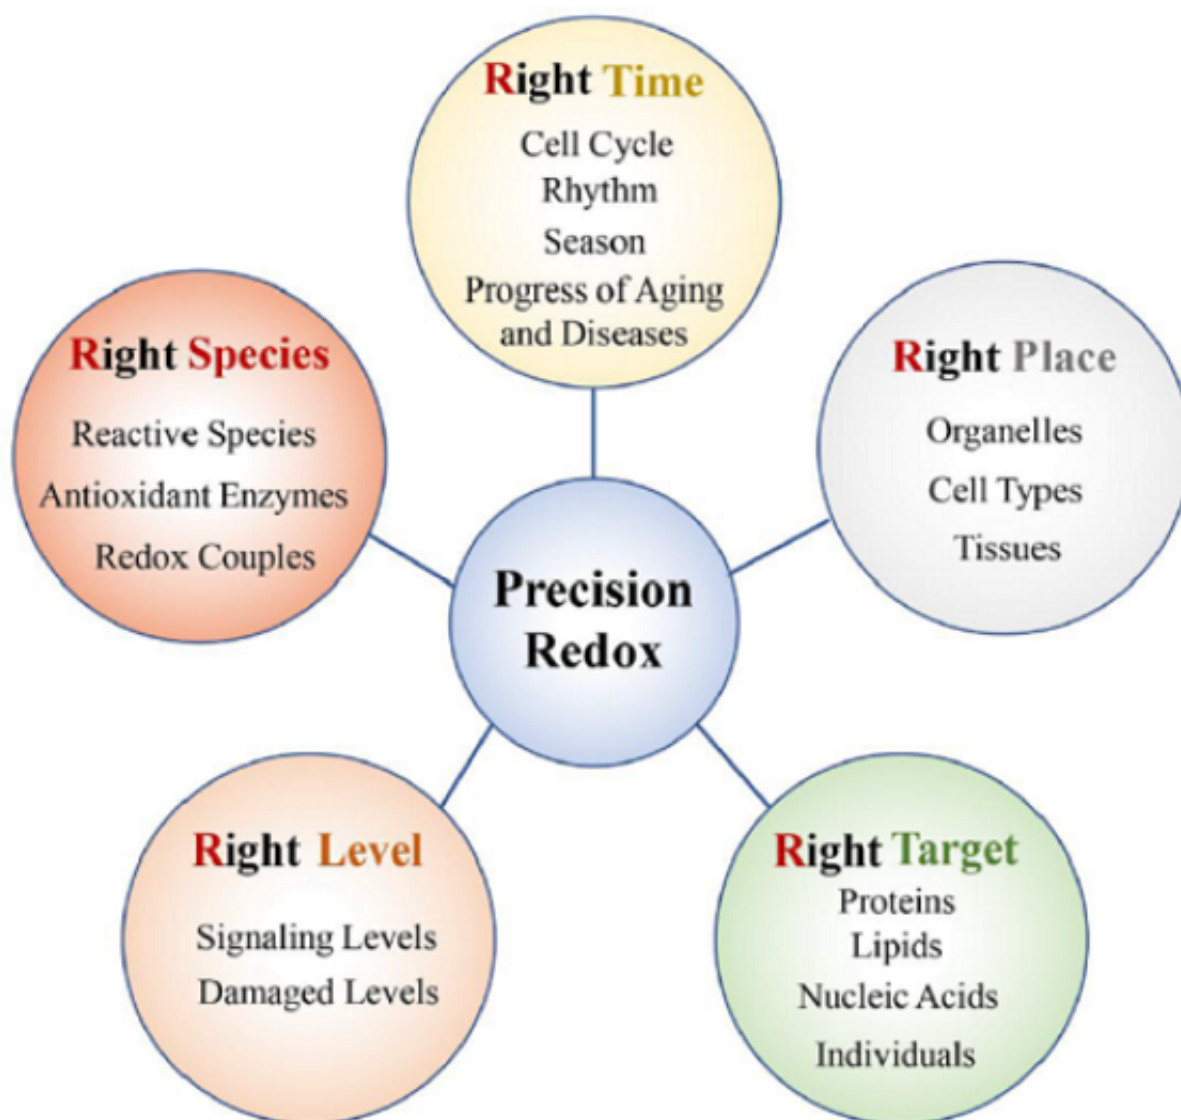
Right Time
Cell Cycle
Rhythm
Season
Progress of Aging and Diseases

Right Species
Reactive Species
Antioxidant Enzymes
Redox Couples

Right Place
Organelles
Cell Types
Tissues

Precision Redox

Right Level
Signaling Levels
Damaged Levels

Right Target
Proteins
Lipids
Nucleic Acids
Individuals